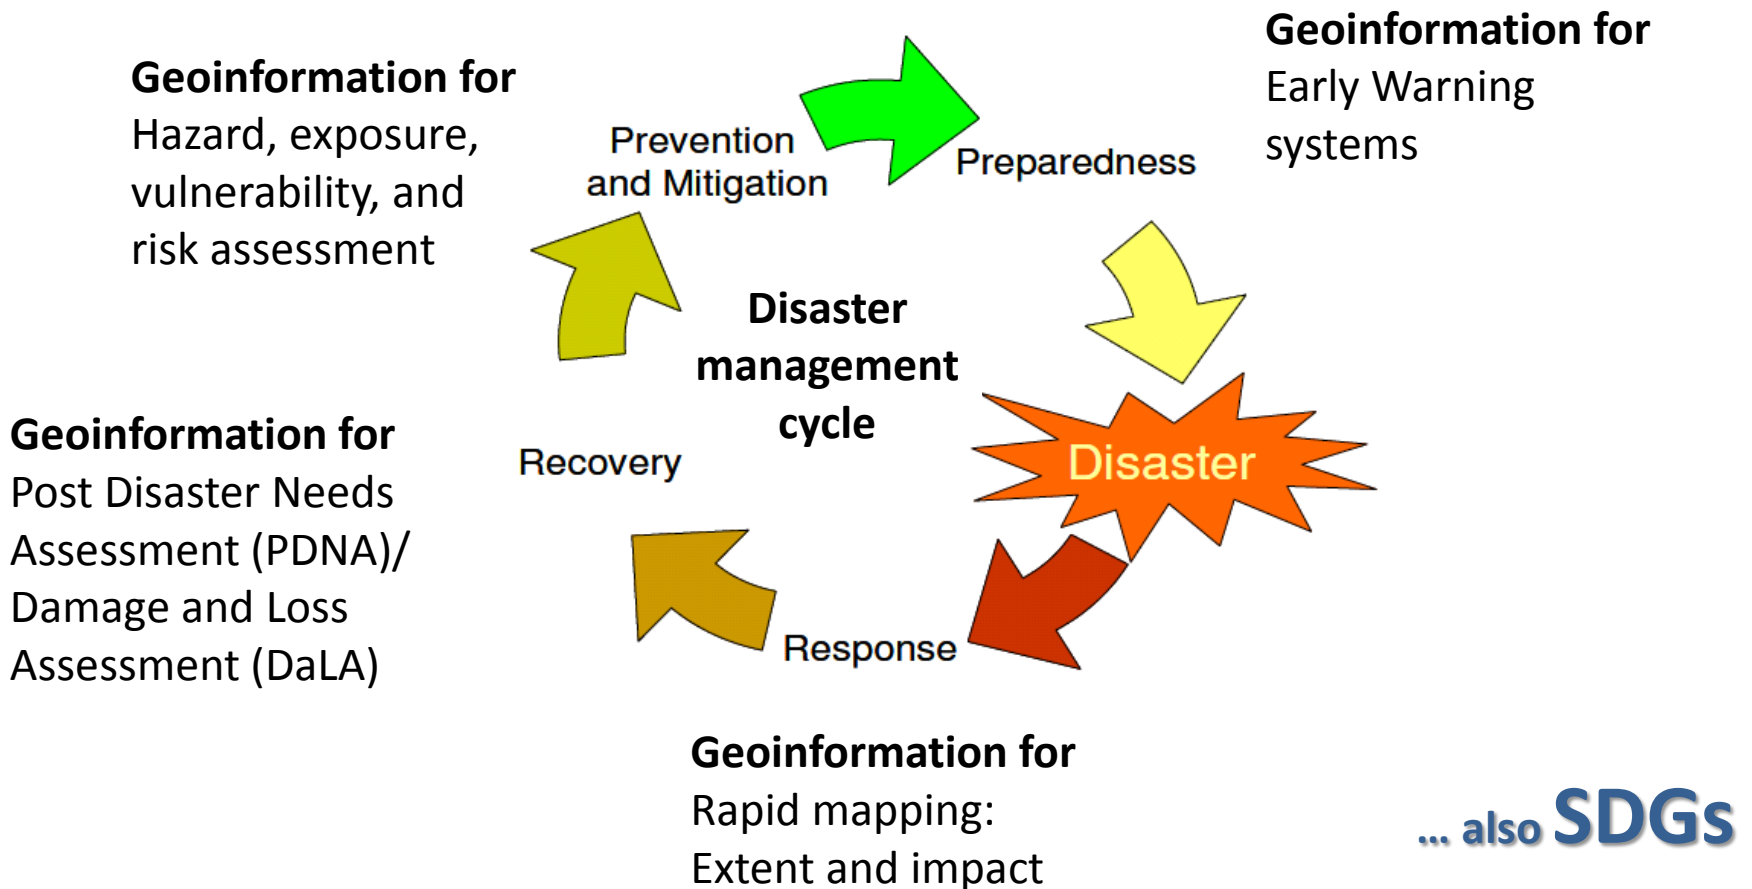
Geoinformation for
Hazard, exposure, vulnerability, and risk assessment

Prevention and Mitigation

Preparedness

Geoinformation for
Early Warning systems

Disaster management cycle

Disaster

Geoinformation for
Post Disaster Needs Assessment (PDNA)/ Damage and Loss Assessment (DaLA)

Recovery

Response

Geoinformation for
Rapid mapping: Extent and impact

... also SDGs